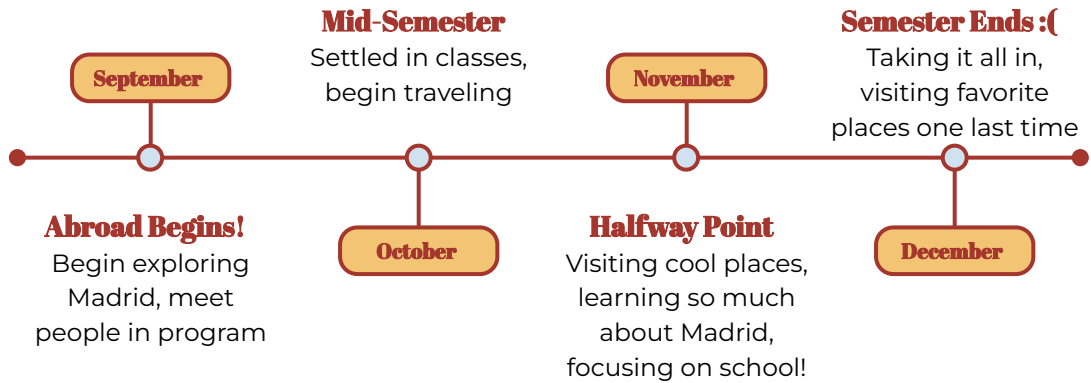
Mid-Semester
Settled in classes, begin traveling

Semester Ends :(
Taking it all in, visiting favorite places one last time

September

November

Abroad Begins!
Begin exploring Madrid, meet people in program

October

Halfway Point
Visiting cool places, learning so much about Madrid, focusing on school!

December